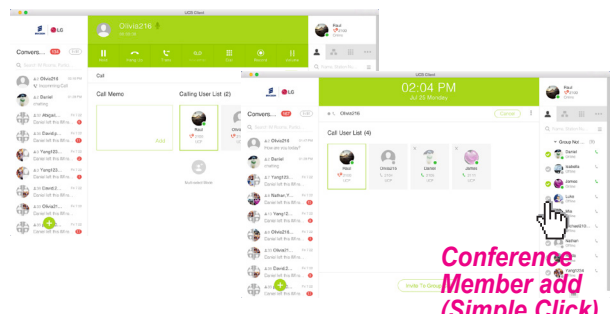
UCS Client

LG

Olivia216

Convers...

Olivia216

Daniel

Paul

Call

Call Memo

Calling User List (2)

Paul

Add

UCS Client

LG

02:04 PM

Jul 25 Monday

Convers...

Cancel

Call User List (4)

Paul

Olivia216

Daniel

James

Paul

Group Nam...

Daniel

Olivia

Invite To Group

Conference
Member add
(Simple Click)